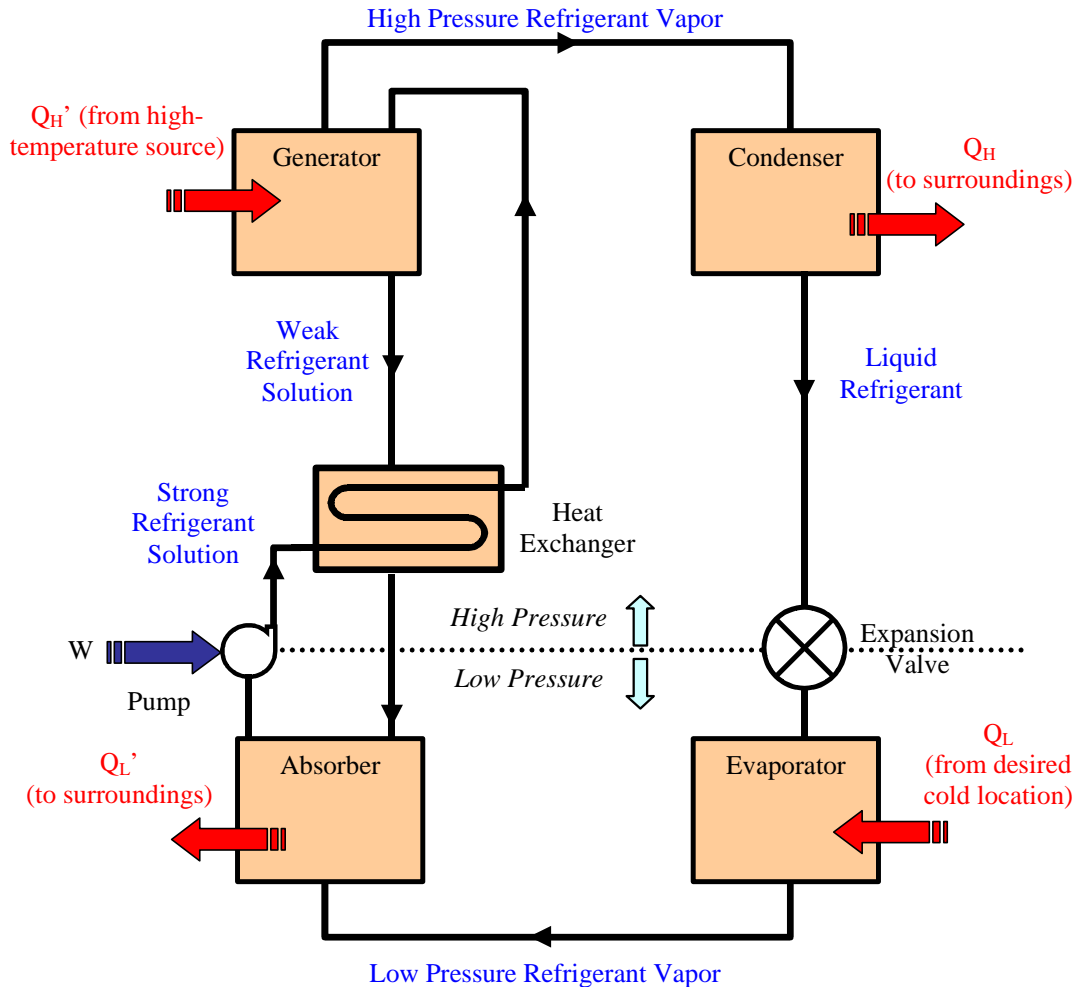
High Pressure Refrigerant Vapor

$Q_H$' (from high-temperature source)

Generator

Condenser

$Q_H$ (to surroundings)

Weak Refrigerant Solution

Liquid Refrigerant

Strong Refrigerant Solution

Heat Exchanger

High Pressure

Low Pressure

W

Pump

Expansion Valve

$Q_L$' (to surroundings)

Absorber

Evaporator

$Q_L$ (from desired cold location)

Low Pressure Refrigerant Vapor